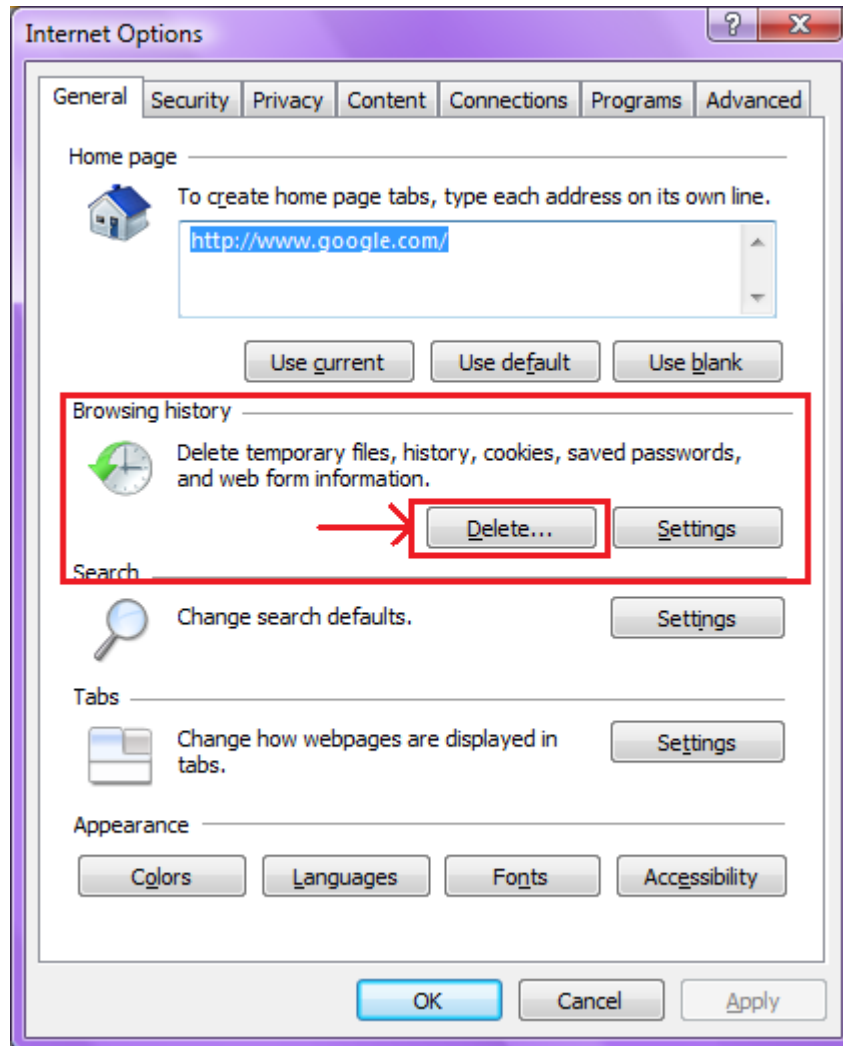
Internet Options

?

X

General

Security

Privacy

Content

Connections

Programs

Advanced

Home page

To create home page tabs, type each address on its own line.

http://www.google.com/

Use current

Use default

Use blank

Browsing history

Delete temporary files, history, cookies, saved passwords, and web form information.

Delete...

Settings

Search

Change search defaults.

Settings

Tabs

Change how webpages are displayed in tabs.

Settings

Appearance

Colors

Languages

Fonts

Accessibility

OK

Cancel

Apply